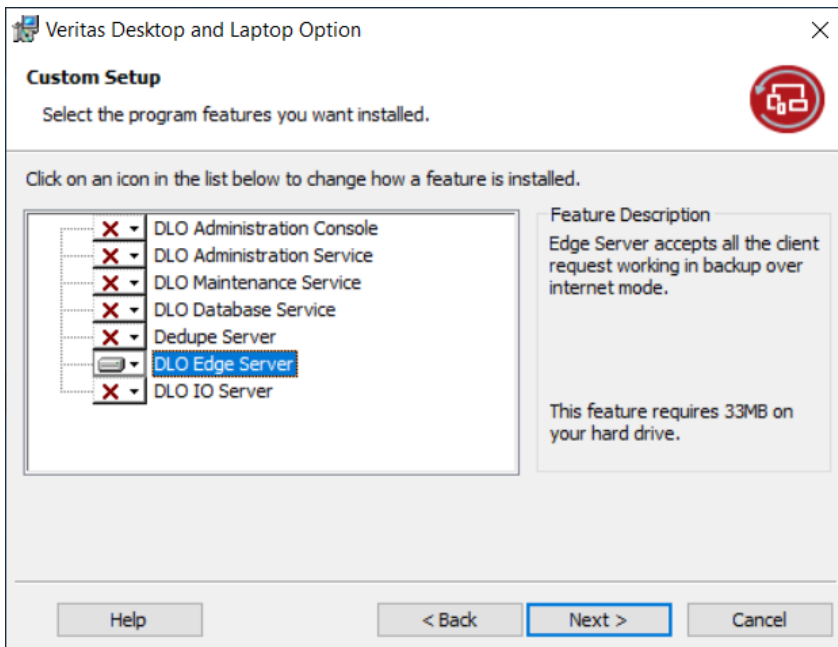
Veritas Desktop and Laptop Option

Custom Setup

Select the program features you want installed.

Click on an icon in the list below to change how a feature is installed.

DLO Administration Console
DLO Administration Service
DLO Maintenance Service
DLO Database Service
Dedupe Server
DLO Edge Server
DLO IO Server

Feature Description

Edge Server accepts all the client request working in backup over internet mode.

This feature requires 33MB on your hard drive.

Help

< Back

Next >

Cancel